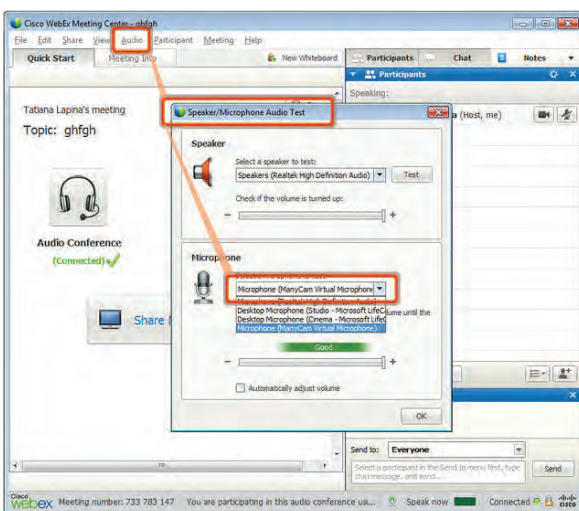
Cisco WebEx Meeting Center - ghfgh

File Edit Share View Audio Participant Meeting Help

Quick Start Meeting Info New Whiteboard

Participants Chat Notes

Participants

Speaking:

a (Host, me)

Tatiana Lapina's meeting

Topic: ghfgh

Audio Conference

(Connected)

Share

Speaker/Microphone Audio Test

Speaker

Select a speaker to test:

Speakers (Realtek High Definition Audio)

Test

Check if the volume is turned up:

Microphone

Microphone (ManyCam Virtual Microphone)

Microphone (Realtek High Definition Audio)

Desktop Microphone (Studio - Microsoft LifeCam)

Desktop Microphone (Cinema - Microsoft LifeCam)

Microphone (ManyCam Virtual Microphone)

ume until the

Good

Automatically adjust volume

OK

Send to: Everyone

Select a participant in the Send to menu first, type chat message, and send...

Send

Cisco WebEx

Meeting number: 733 783 147 You are participating in this audio conference usi... Speak now Connected